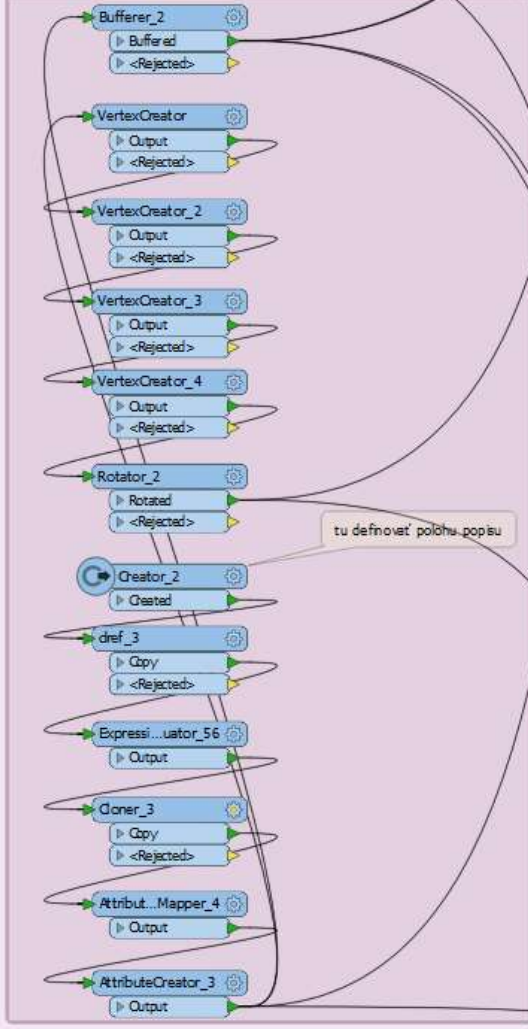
Bufferer_2
Buffered
<Rejected>

VertexCreator
Output
<Rejected>

VertexCreator_2
Output
<Rejected>

VertexCreator_3
Output
<Rejected>

VertexCreator_4
Output
<Rejected>

Rotator_2
Rotated
<Rejected>

tu definovať polohu popisu

Creator_2
Created

dref_3
Copy
<Rejected>

Expressi...uator_56
Output

Cloner_3
Copy
<Rejected>

Attribut...Mapper_4
Output

AttributeCreator_3
Output